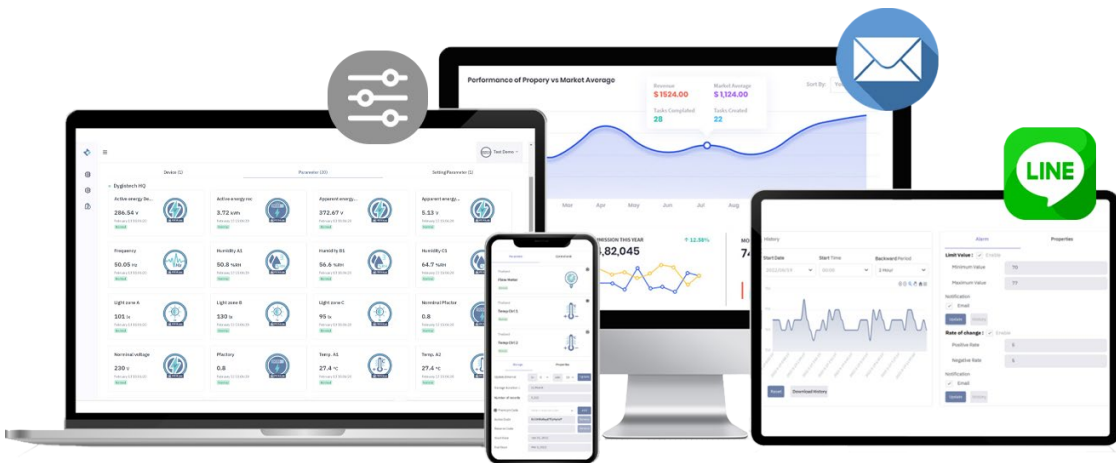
Performance of Propery vs Market Average

Revenue
$ 1524.00

Market Average
$ 1,124.00

Tasks Completed
28

Tasks Created
22

Sort By:

Mar Apr May Jun Jul Aug

MISSION THIS YEAR
↑ 12.58%
$82,045

LINE

Test Demo

Device (1) Parameter (20) Setting Parameter (1)

Dygistech HQ

Active energy Ex...
286.54

Active energy rec
3.72 kWh

Apparent energy...
372.67

Apparent energy...
5.13

Frequency
50.05 Hz

Humidity A1
50.8 %RH

Humidity B1
56.6 %RH

Humidity C1
64.7 %RH

Light zone A
101 lx

Light zone B
130 lx

Light zone C
95 lx

Nominal Pfactor
0.8

Nominal voltage
230 V

Pfactory
0.8

Temp. A1
27.4 °C

Temp. A2
27.4 °C

History

Start Date

Start Time

Backward Period

Alarm

Properties

Limit Value : Enable

Minimum Value
70

Maximum Value
77

Notification

Email

Rate of change : Enable

Positive Rate
5

Negative Rate
5

Notification

Email

Update

Reset

Download History